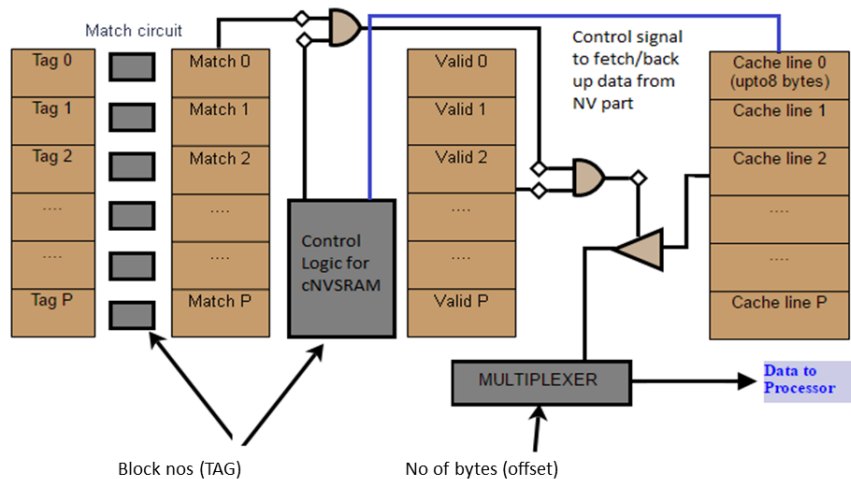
Match circuit

Tag 0
Tag 1
Tag 2
....
....
Tag P

Match 0
Match 1
Match 2
....
....
Match P

Control Logic for cNVSRAM

Valid 0
Valid 1
Valid 2
....
....
Valid P

Control signal to fetch/back up data from NV part

Cache line 0 (upto8 bytes)
Cache line 1
Cache line 2
....
....
Cache line P

MULTIPLEXER

Data to Processor

Block nos (TAG)

No of bytes (offset)